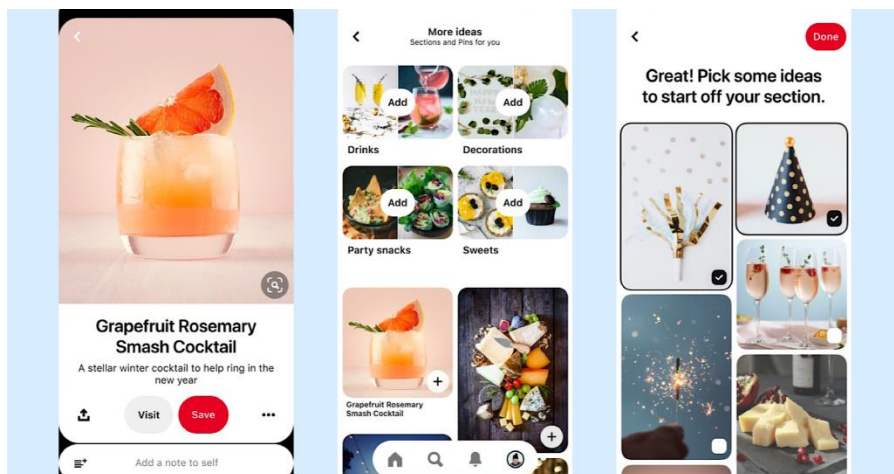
Grapefruit Rosemary Smash Cocktail

A stellar winter cocktail to help ring in the new year

Visit

Save

Add a note to self

More ideas

Sections and Pins for you

Add

Drinks

Add

Decorations

Add

Party snacks

Add

Sweets

Grapefruit Rosemary Smash Cocktail

Done

Great! Pick some ideas to start off your section.